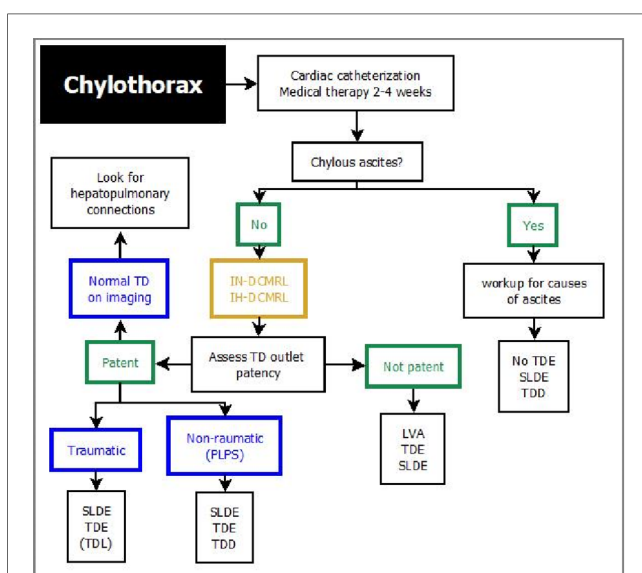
Chylothorax

Cardiac catheterization
Medical therapy 2-4 weeks

Chylous ascites?

Look for hepatopulmonary connections

No

Yes

Normal TD on imaging

IN-DCMRL
IH-DCMRL

workup for causes of ascites

Patent

Assess TD outlet patency

Not patent

No TDE
SLDE
TDD

Traumatic

Non-raumatic (PLPS)

LVA
TDE
SLDE

SLDE
TDE
(TDL)

SLDE
TDE
TDD